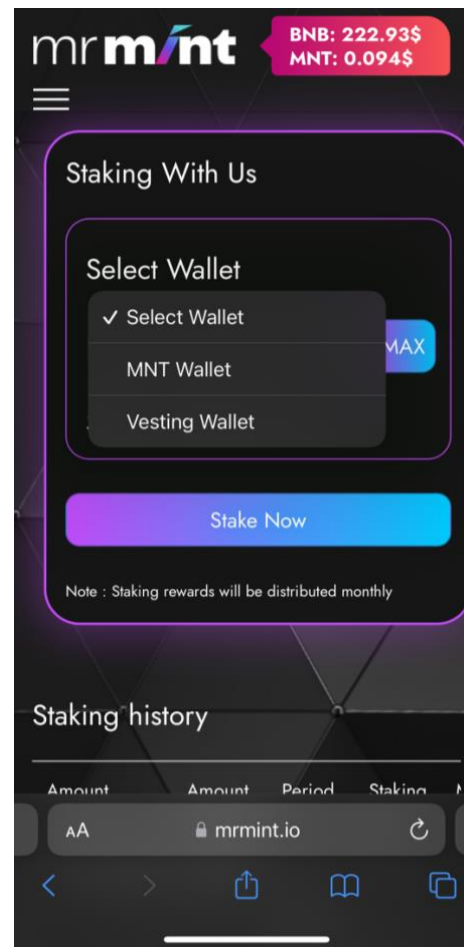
mrmint

BNB: 222.93$
MNT: 0.094$

Staking With Us

Select Wallet

✓ Select Wallet
MNT Wallet
Vesting Wallet

MAX

Stake Now

Note : Staking rewards will be distributed monthly

Staking history

Amount Amount Period Staking

AA mrmint.io